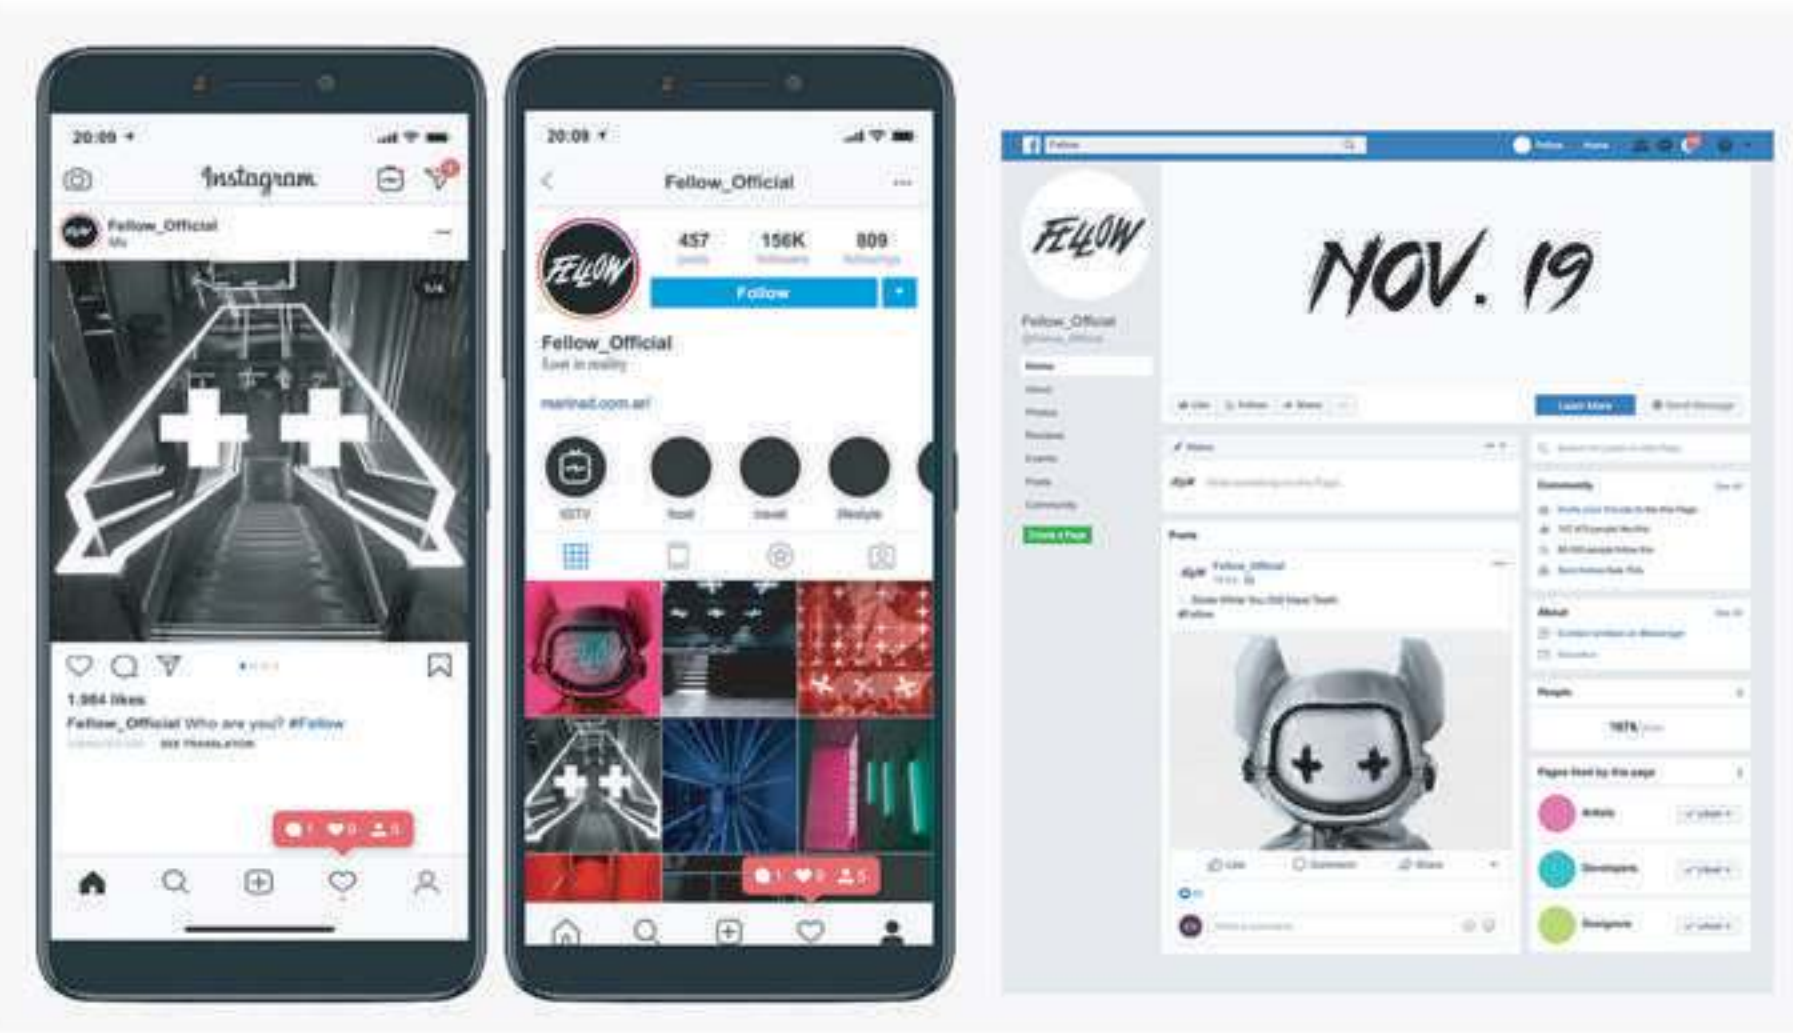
20:09

Instagram

Fellow_Official

1/4

1.984 likes

Fellow_Official Who are you? #Fellow

SEE TRANSLATION

1 0 0

20:09

Fellow_Official

457 156K 809

Follow

Fellow_Official

martinad.com.ar/

IGTV

1 0 0

FELLOW

Fellow_Official

Fellow

NOV. 19

Learn More

Fellow_Official

FELLOW

FELLOW

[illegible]